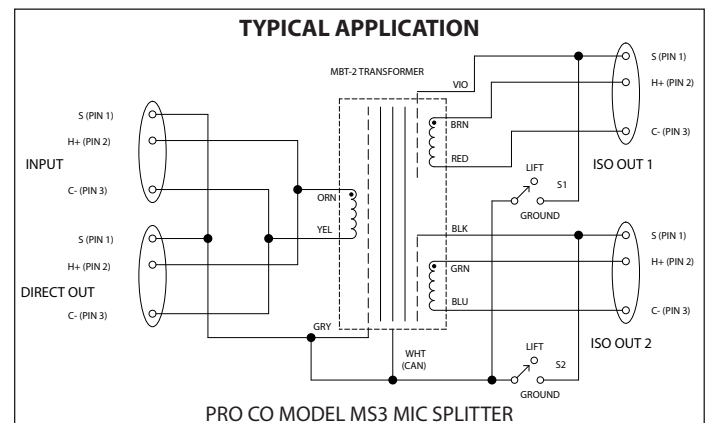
TYPICAL APPLICATION

MBT-2 TRANSFORMER

S (PIN 1)
H+ (PIN 2)
INPUT
C- (PIN 3)

S (PIN 1)
H+ (PIN 2)
DIRECT OUT
C- (PIN 3)

ORN
YEL
GRY

VIO
BRN
RED

BLK
GRN
BLU

WHT
(CAN)

LIFT
S1
GROUND

LIFT
S2
GROUND

S (PIN 1)
H+ (PIN 2)
C- (PIN 3)
ISO OUT 1

S (PIN 1)
H+ (PIN 2)
C- (PIN 3)
ISO OUT 2

PRO CO MODEL MS3 MIC SPLITTER